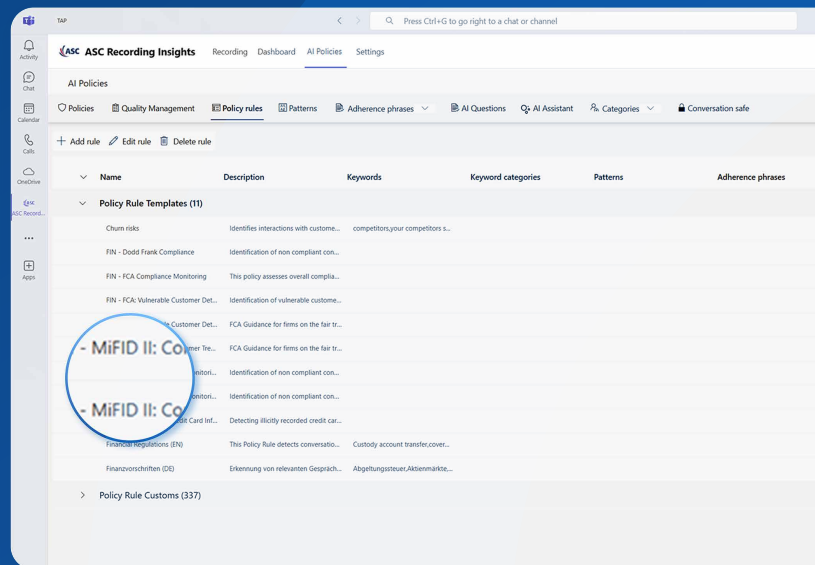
TAP

Press Ctrl+G to go right to a chat or channel

Activity
Chat
Calendar
Calls
OneDrive
ASC Record...
...
Apps

ASC ASC Recording Insights
Recording Dashboard AI Policies Settings

AI Policies

Policies Quality Management Policy rules Patterns Adherence phrases AI Questions AI Assistant Categories Conversation safe

Add rule Edit rule Delete rule

| Name | Description | Keywords | Keyword categories | Patterns | Adherence phrases |
|---|---|---|---|---|---|
| Policy Rule Templates (11) | | | | | |
| Churn risks | Identifies interactions with custome... | competitors,your competitors s... | | | |
| FIN - Dodd Frank Compliance | Identification of non compliant con... | | | | |
| FIN - FCA Compliance Monitoring | This policy assesses overall complia... | | | | |
| FIN - FCA: Vulnerable Customer Det... | Identification of vulnerable custome... | | | | |
| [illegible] Customer Det... | FCA Guidance for firms on the fair tr... | | | | |
| - MiFID II: Co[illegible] mer Tre... | FCA Guidance for firms on the fair tr... | | | | |
| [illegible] onitori... | Identification of non compliant con... | | | | |
| - MiFID II: Co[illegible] onitori... | Identification of non compliant con... | | | | |
| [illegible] Card Inf... | Detecting illicitly recorded credit car... | | | | |
| Financial Regulations (EN) | This Policy Rule detects conversatio... | Custody account transfer,cover... | | | |
| Finanzvorschriften (DE) | Erkennung von relevanten Gespräch... | Abgeltungssteuer,Aktienmärkte,... | | | |
| Policy Rule Customs (337) | | | | | |